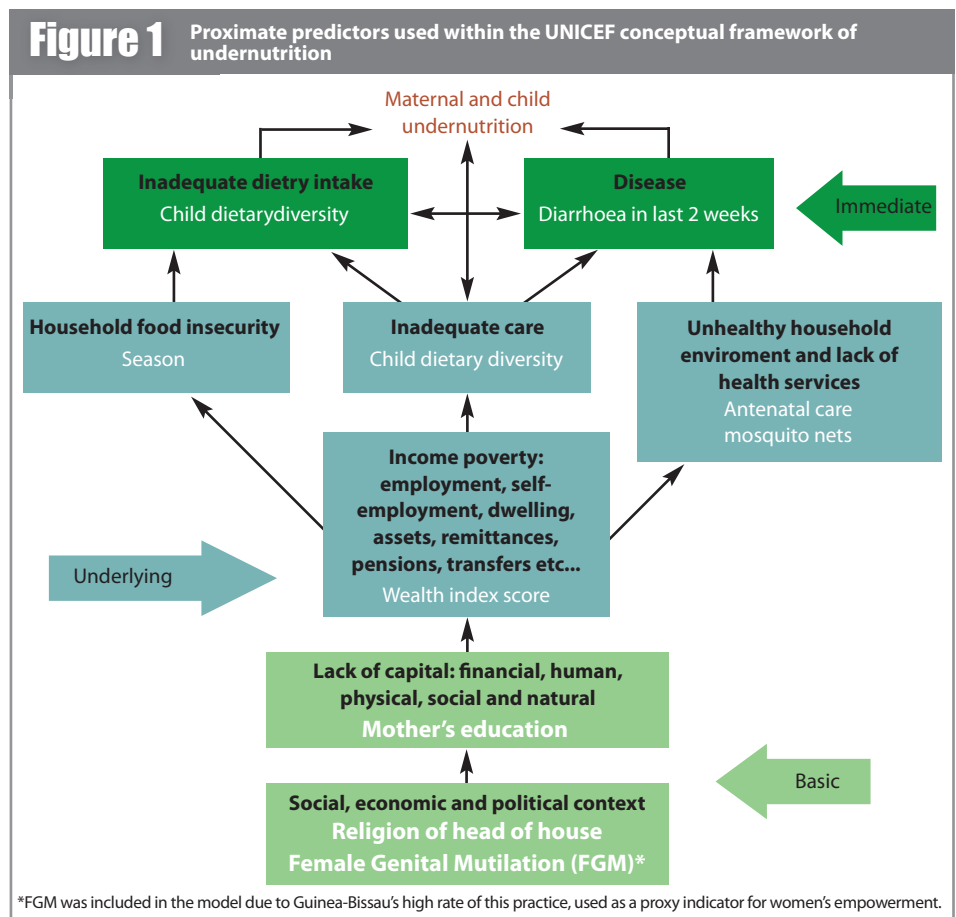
Figure 1 Proximate predictors used within the UNICEF conceptual framework of undernutrition

Maternal and child undernutrition

Inadequate dietry intake
Child dietarydiversity

Disease
Diarrhoea in last 2 weeks

Immediate

Household food insecurity
Season

Inadequate care
Child dietary diversity

Unhealthy household enviroment and lack of health services
Antenatal care
mosquito nets

Income poverty: employment, self-employment, dwelling, assets, remittances, pensions, transfers etc...
Wealth index score

Underlying

Lack of capital: financial, human, physical, social and natural
Mother's education

Basic

Social, economic and political context
Religion of head of house
Female Genital Mutilation (FGM)*

*FGM was included in the model due to Guinea-Bissau's high rate of this practice, used as a proxy indicator for women's empowerment.